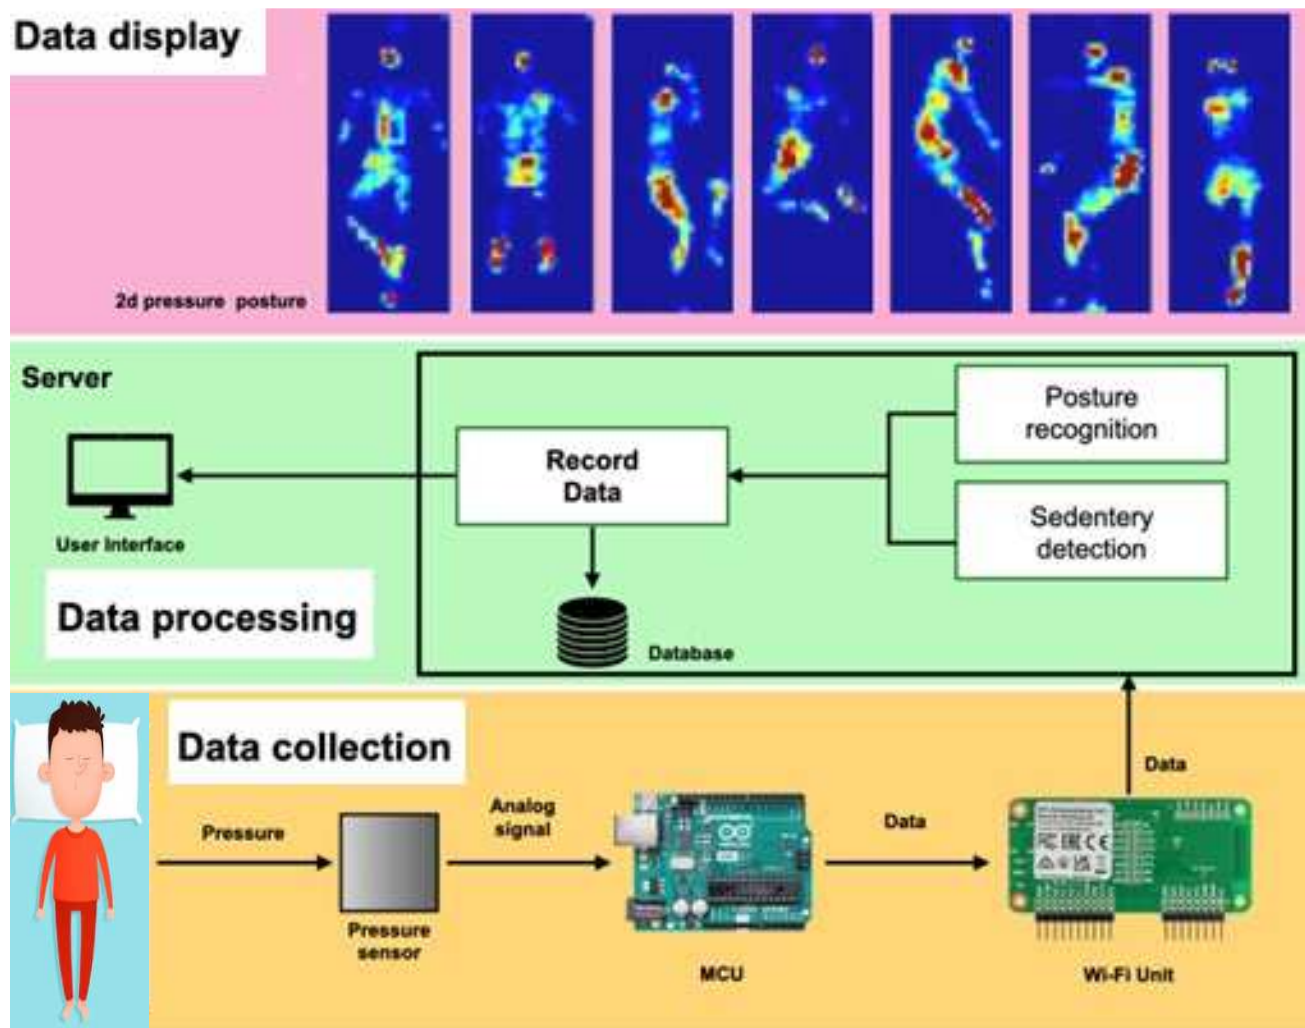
Data display

2d pressure posture

Server

Posture recognition

Record Data

Sedentery detection

User Interface

Data processing

Database

Data collection

Data

Pressure

Analog signal

Data

Pressure sensor

MCU

Wi-Fi Unit